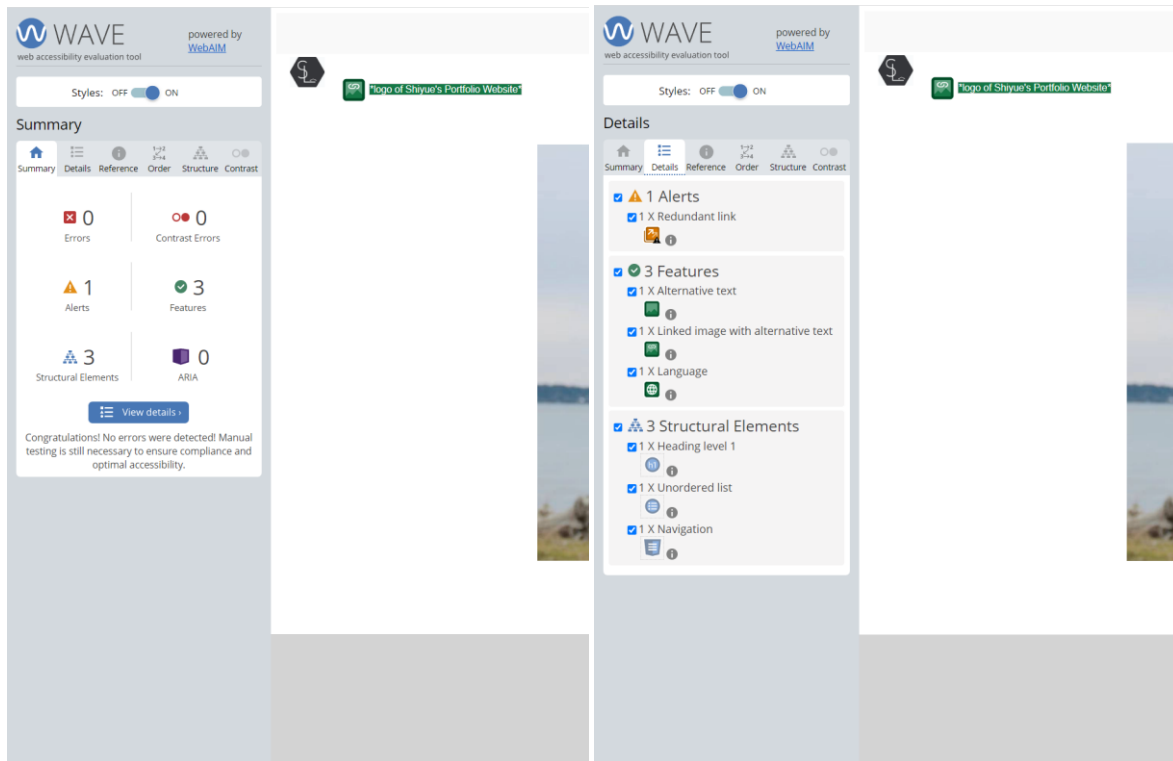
WAVE
web accessibility evaluation tool
powered by WebAIM

Styles: OFF ON

Summary

Summary Details Reference Order Structure Contrast

0
Errors

0
Contrast Errors

1
Alerts

3
Features

3
Structural Elements

0
ARIA

View details ›

Congratulations! No errors were detected! Manual testing is still necessary to ensure compliance and optimal accessibility.

"logo of Shiyue's Portfolio Website"

WAVE
web accessibility evaluation tool
powered by WebAIM

Styles: OFF ON

Details

Summary Details Reference Order Structure Contrast

1 Alerts
1 X Redundant link

3 Features
1 X Alternative text
1 X Linked image with alternative text
1 X Language

3 Structural Elements
1 X Heading level 1
1 X Unordered list
1 X Navigation

"logo of Shiyue's Portfolio Website"